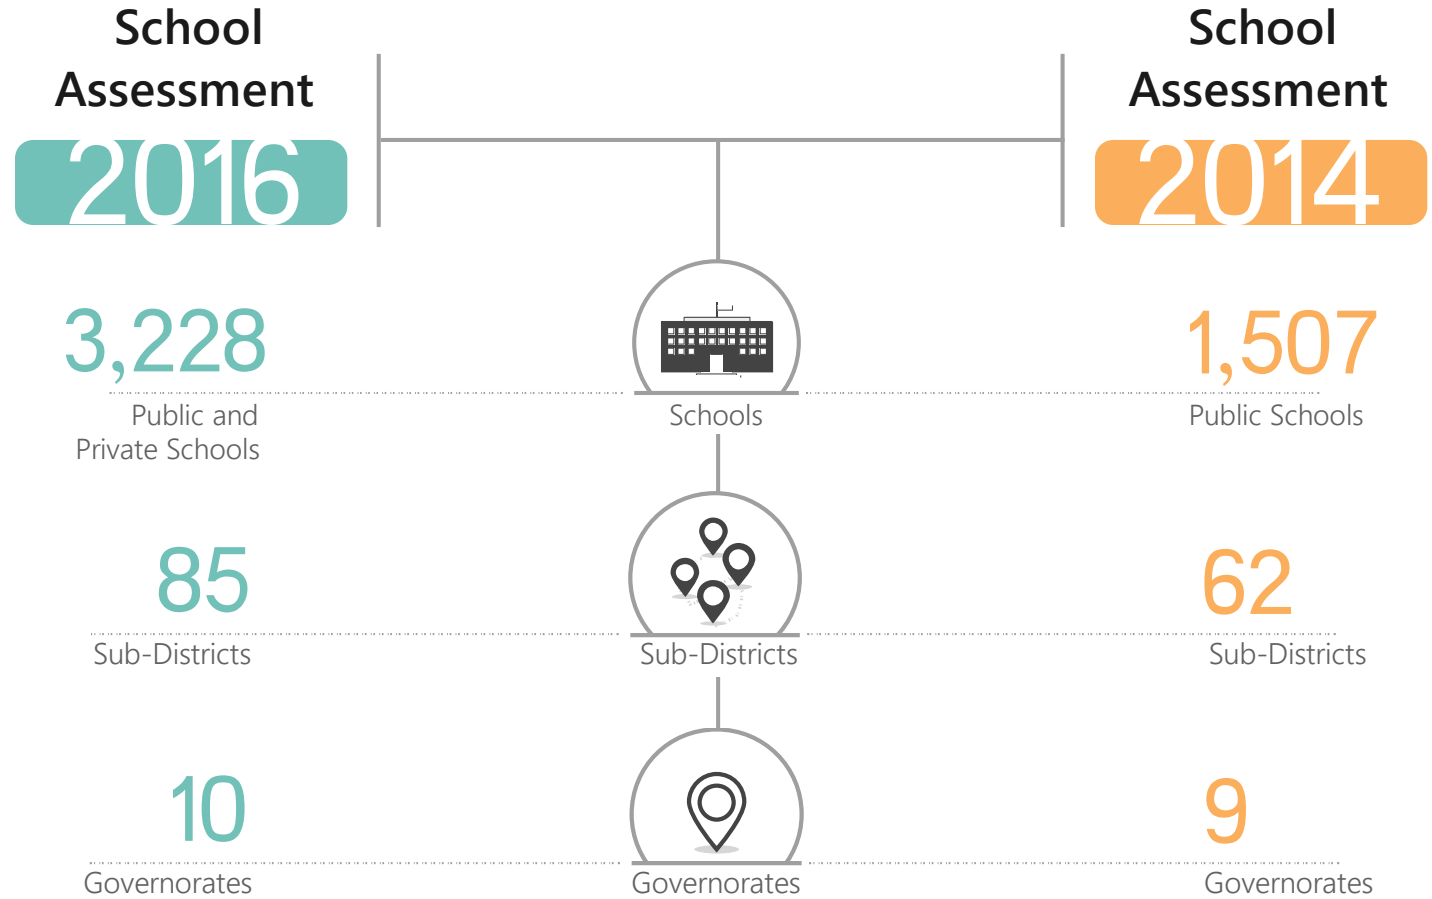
School Assessment
2016

School Assessment
2014

3,228
Public and Private Schools

Schools

1,507
Public Schools

85
Sub-Districts

Sub-Districts

62
Sub-Districts

10
Governorates

Governorates

9
Governorates